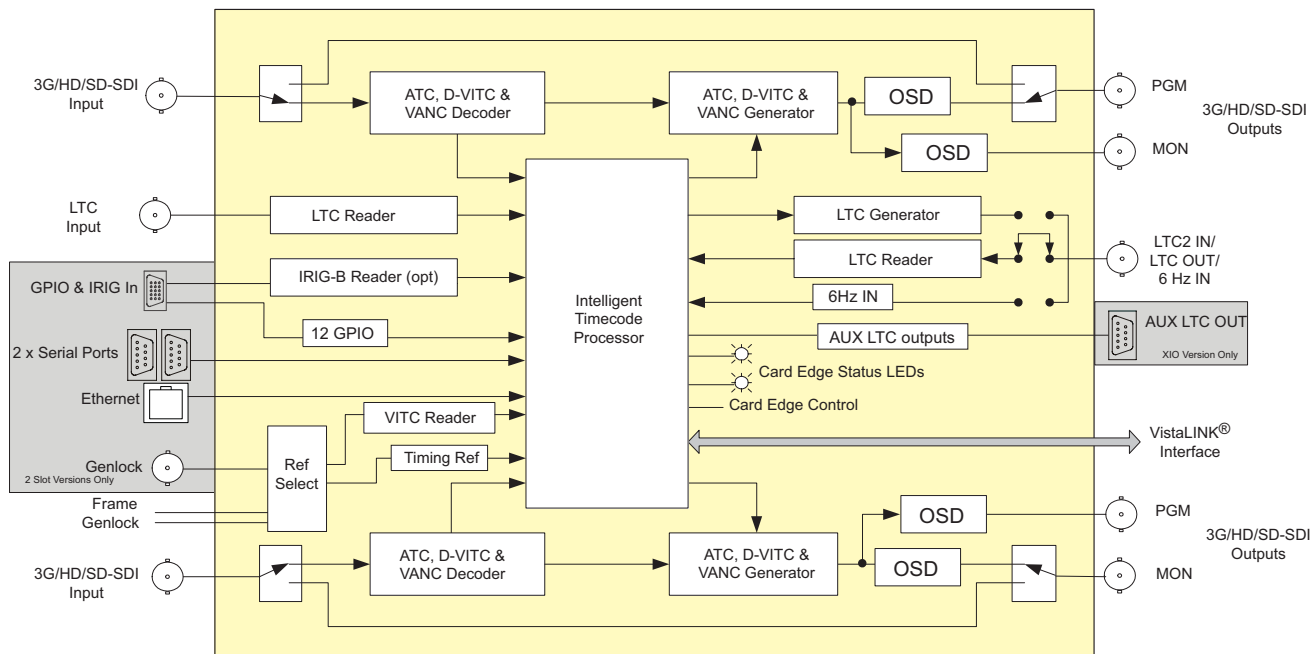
3G/HD/SD-SDI Input

ATC, D-VITC & VANC Decoder

ATC, D-VITC & VANC Generator

OSD

PGM

3G/HD/SD-SDI Outputs

OSD

MON

LTC Input

LTC Reader

LTC Generator

LTC Reader

LTC2 IN/ LTC OUT/ 6 Hz IN

GPIO & IRIG In

IRIG-B Reader (opt)

Intelligent Timecode Processor

6Hz IN

12 GPIO

AUX LTC outputs

AUX LTC OUT

XIO Version Only

2 x Serial Ports

Card Edge Status LEDs

Ethernet

Card Edge Control

VITC Reader

VistaLINK$^{®}$ Interface

Genlock

2 Slot Versions Only

Ref Select

Timing Ref

Frame Genlock

OSD

PGM

3G/HD/SD-SDI Outputs

3G/HD/SD-SDI Input

ATC, D-VITC & VANC Decoder

ATC, D-VITC & VANC Generator

OSD

MON